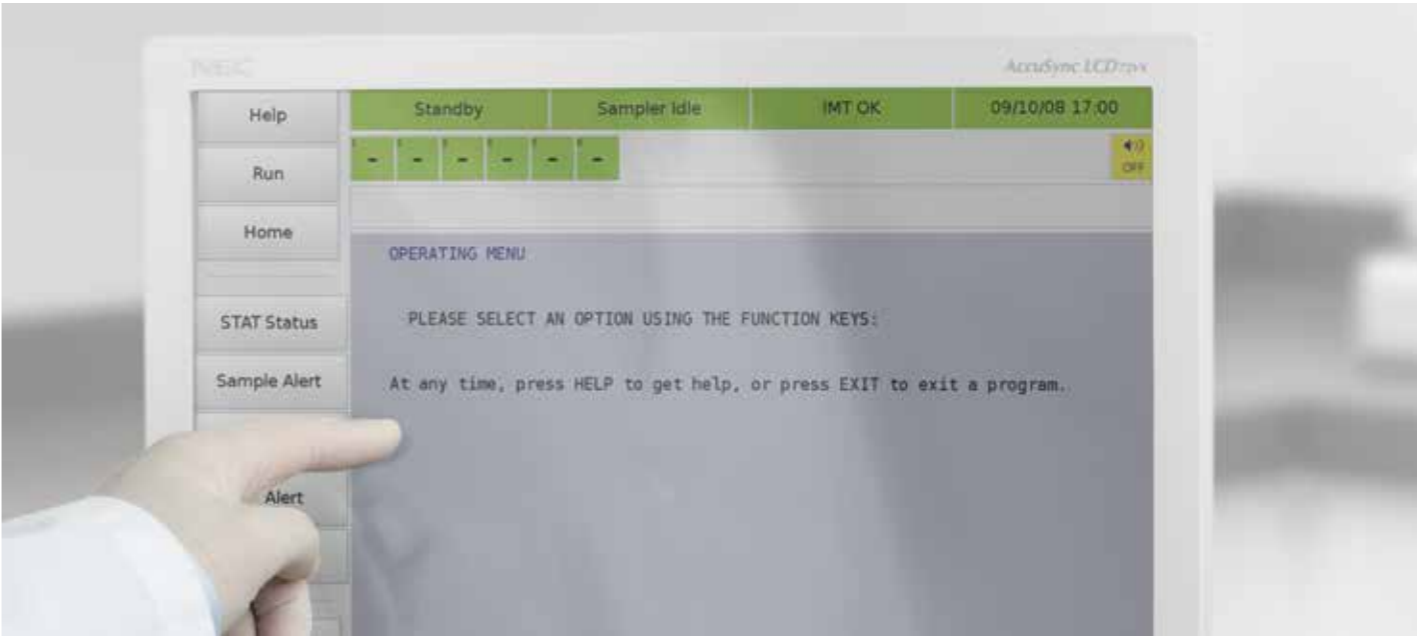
NEC

AccuSync LCD72vx

Help

Run

Home

STAT Status

Sample Alert

Alert

Standby

Sampler Idle

IMT OK

09/10/08 17:00

- - - - - -

OFF

OPERATING MENU

PLEASE SELECT AN OPTION USING THE FUNCTION KEYS:

At any time, press HELP to get help, or press EXIT to exit a program.